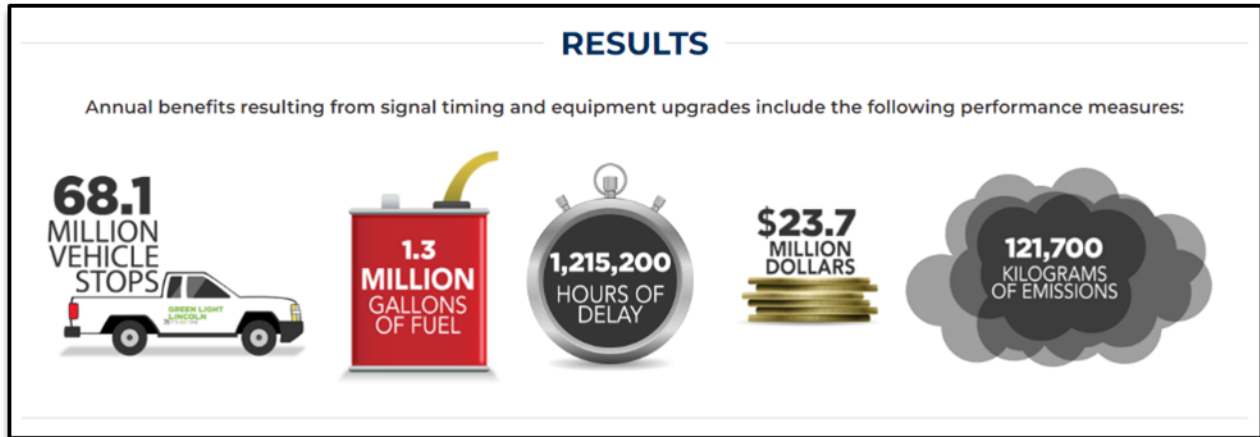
RESULTS

Annual benefits resulting from signal timing and equipment upgrades include the following performance measures:

68.1 MILLION VEHICLE STOPS

GREEN LIGHT LINCOLN

1.3 MILLION GALLONS OF FUEL

1,215,200 HOURS OF DELAY

$23.7 MILLION DOLLARS

121,700 KILOGRAMS OF EMISSIONS